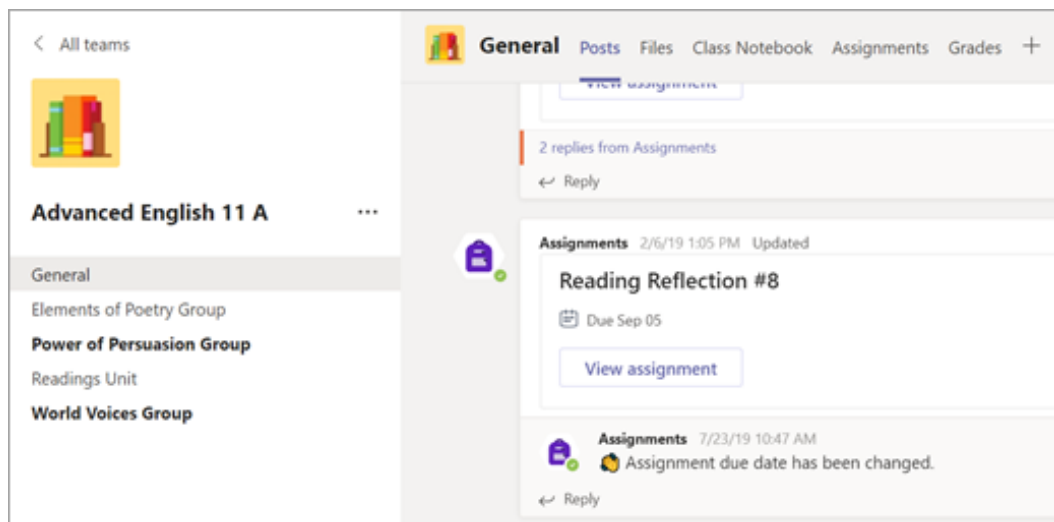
< All teams

Advanced English 11 A ···

General

Elements of Poetry Group

Power of Persuasion Group

Readings Unit

World Voices Group

General Posts Files Class Notebook Assignments Grades +

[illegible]

2 replies from Assignments

Reply

Assignments 2/6/19 1:05 PM Updated

Reading Reflection #8

Due Sep 05

View assignment

Assignments 7/23/19 10:47 AM

Assignment due date has been changed.

Reply